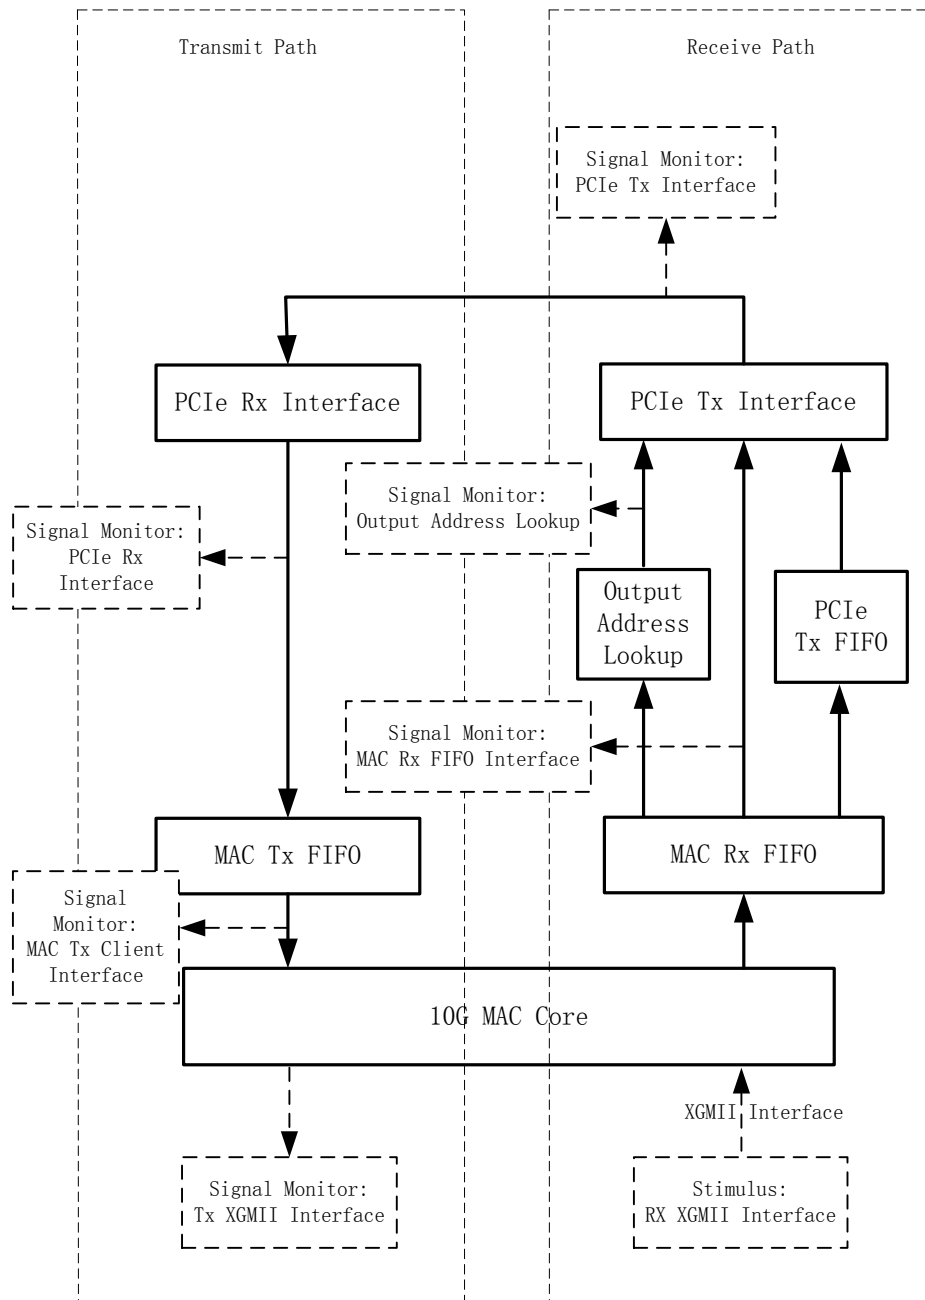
Transmit Path

Receive Path

Signal Monitor:
PCIe Tx Interface

PCIe Rx Interface

PCIe Tx Interface

Signal Monitor:
Output Address Lookup

Signal Monitor:
PCIe Rx
Interface

Output
Address
Lookup

PCIe
Tx FIFO

Signal Monitor:
MAC Rx FIFO Interface

MAC Tx FIFO

MAC Rx FIFO

Signal
Monitor:
MAC Tx Client
Interface

10G MAC Core

XGMII Interface

Signal Monitor:
Tx XGMII Interface

Stimulus:
RX XGMII Interface